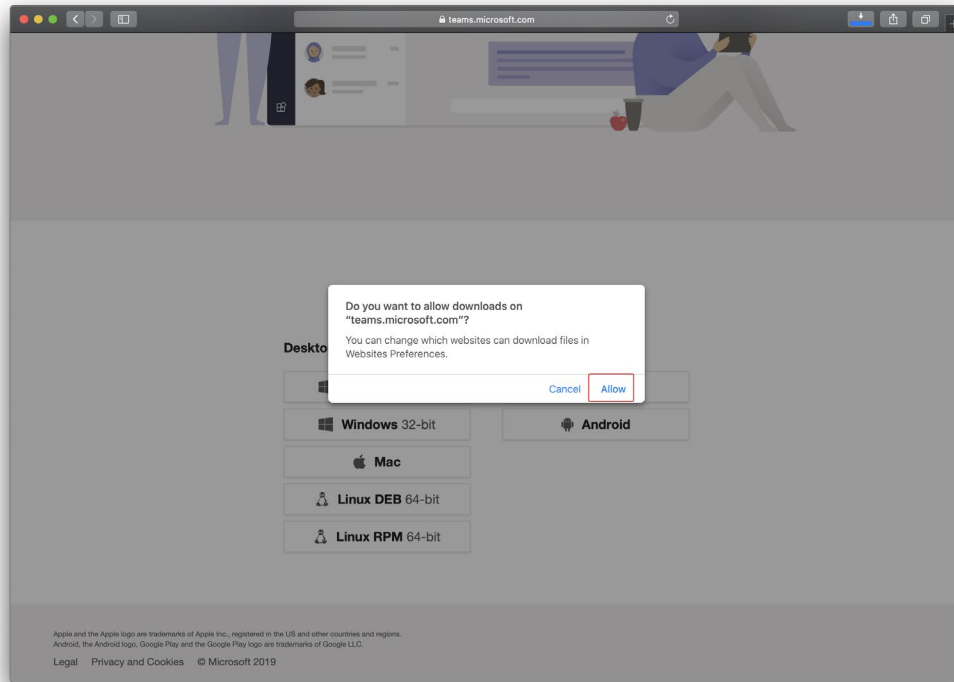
teams.microsoft.com

Do you want to allow downloads on "teams.microsoft.com"?

You can change which websites can download files in Websites Preferences.

Cancel Allow

Deskto

Windows 32-bit

Android

Mac

Linux DEB 64-bit

Linux RPM 64-bit

Apple and the Apple logo are trademarks of Apple Inc., registered in the US and other countries and regions. Android, the Android logo, Google Play and the Google Play logo are trademarks of Google LLC.

Legal Privacy and Cookies © Microsoft 2019